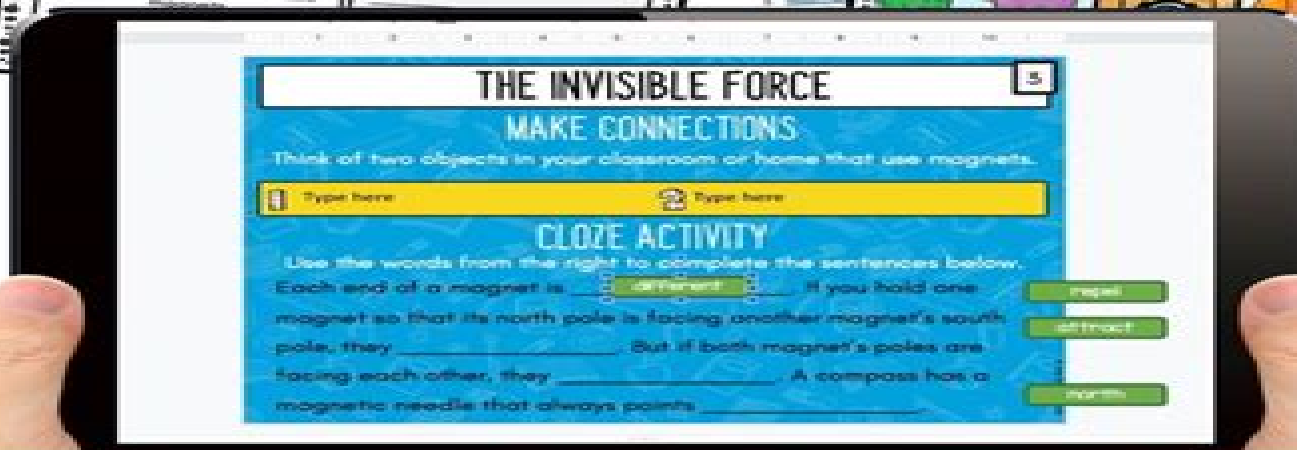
THE INVISIBLE FORCE

5

MAKE CONNECTIONS

Think of two objects in your classroom or home that use magnets.

1 Type here

2 Type here

CLOZE ACTIVITY

Use the words from the right to complete the sentences below.

Each end of a magnet is ___ different ___. If you hold one magnet so that its north pole is facing another magnet's south pole, they _______________. But if both magnet's poles are facing each other, they _______________. A compass has a magnetic needle that always points _______________.

repel

attract

north